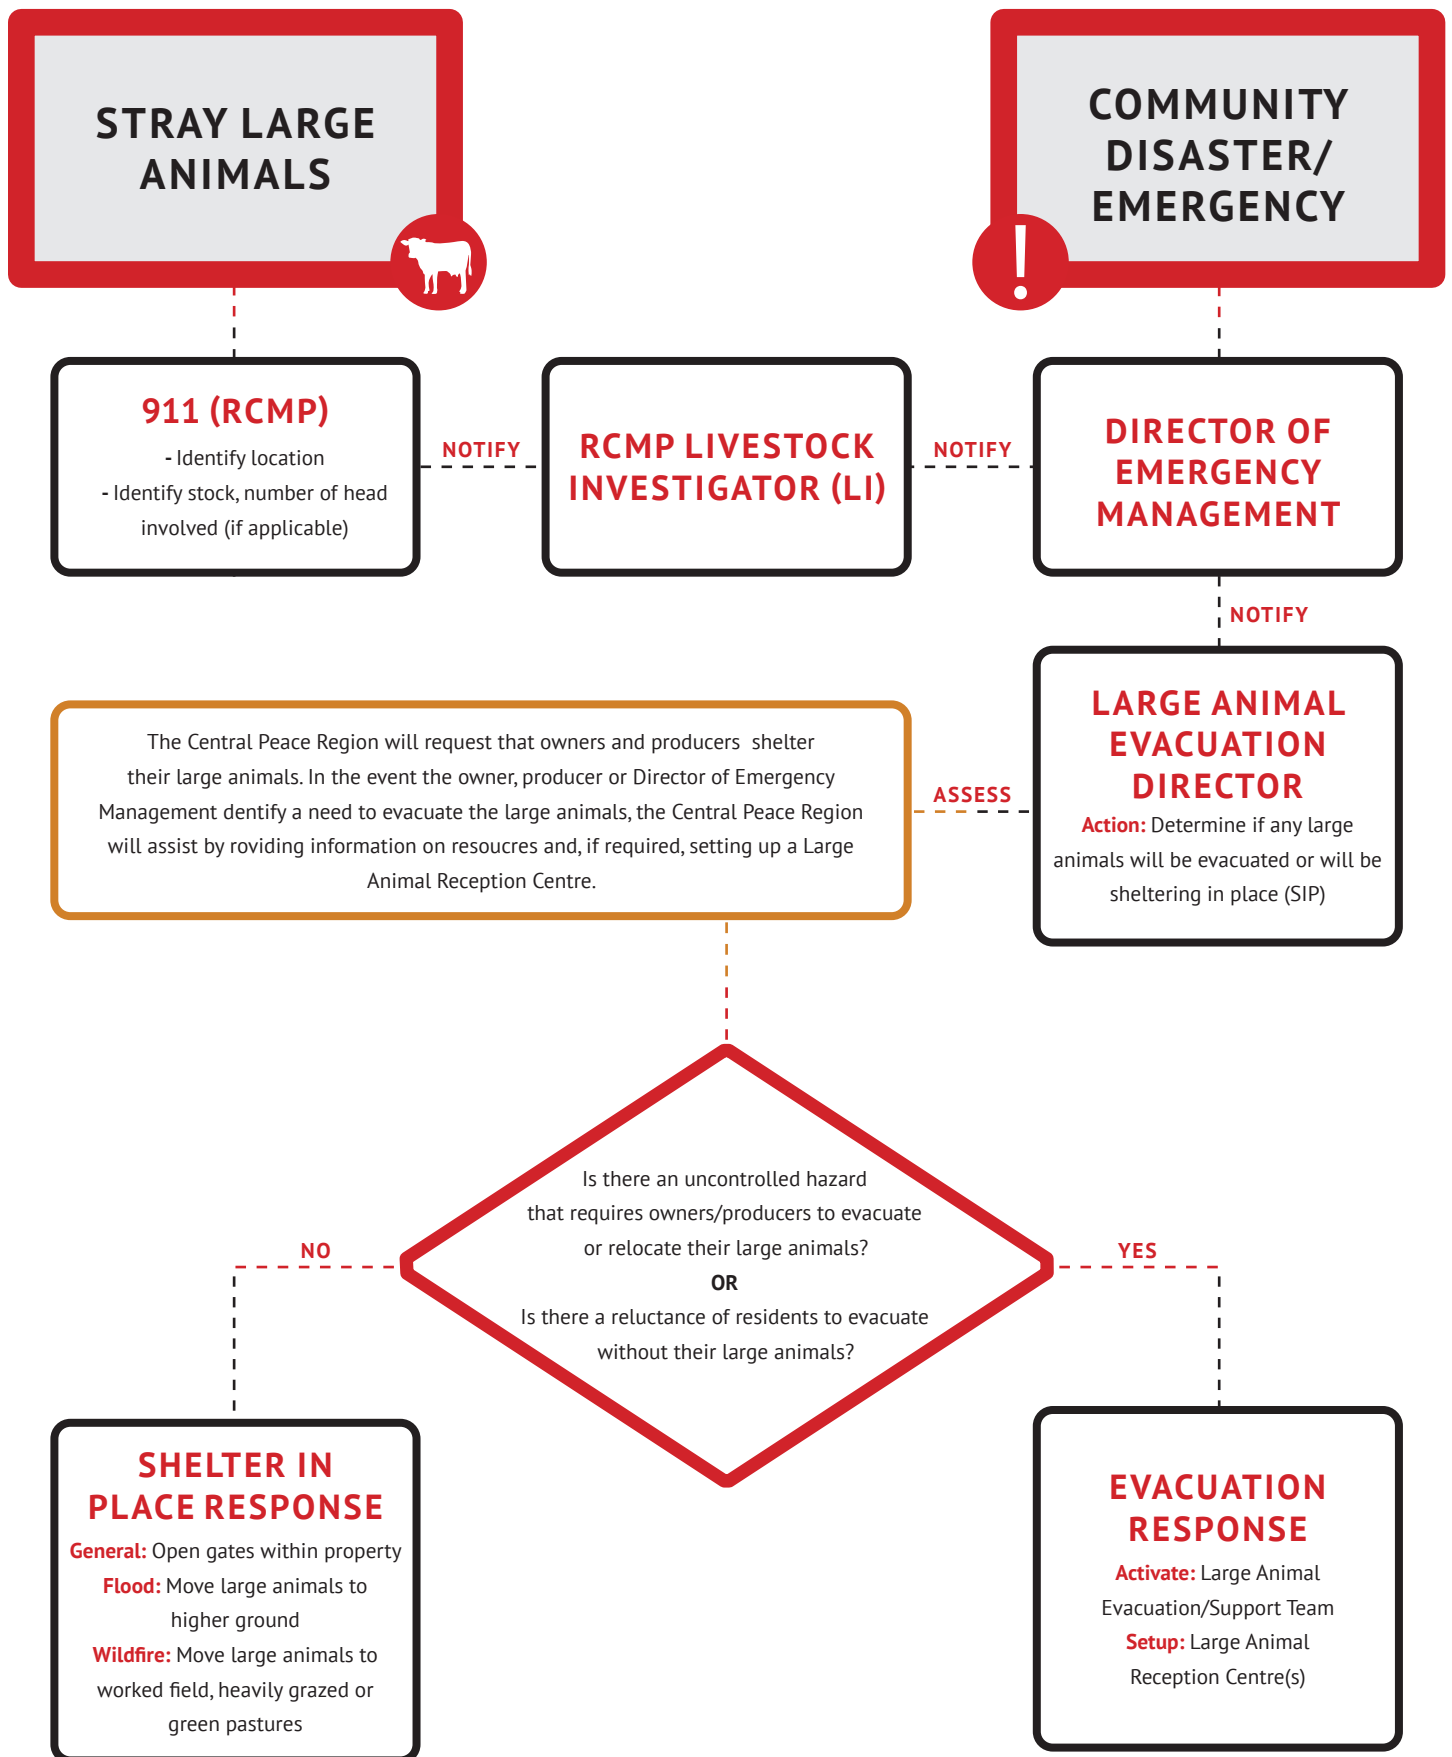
STRAY LARGE ANIMALS

COMMUNITY DISASTER/ EMERGENCY

911 (RCMP)
- Identify location
- Identify stock, number of head involved (if applicable)

NOTIFY

RCMP LIVESTOCK INVESTIGATOR (LI)

NOTIFY

DIRECTOR OF EMERGENCY MANAGEMENT

NOTIFY

LARGE ANIMAL EVACUATION DIRECTOR
Action: Determine if any large animals will be evacuated or will be sheltering in place (SIP)

ASSESS

The Central Peace Region will request that owners and producers shelter their large animals. In the event the owner, producer or Director of Emergency Management dentify a need to evacuate the large animals, the Central Peace Region will assist by roviding information on resoucres and, if required, setting up a Large Animal Reception Centre.

Is there an uncontrolled hazard that requires owners/producers to evacuate or relocate their large animals?
OR
Is there a reluctance of residents to evacuate without their large animals?

NO

YES

SHELTER IN PLACE RESPONSE
General: Open gates within property
Flood: Move large animals to higher ground
Wildfire: Move large animals to worked field, heavily grazed or green pastures

EVACUATION RESPONSE
Activate: Large Animal Evacuation/Support Team
Setup: Large Animal Reception Centre(s)